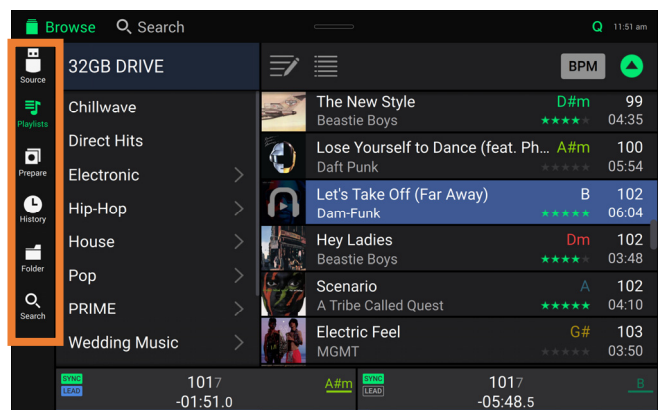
Browse Search Q 11:51 am

Source
Playlists
Prepare
History
Folder
Search

32GB DRIVE

Chillwave
Direct Hits
Electronic
Hip-Hop
House
Pop
PRIME
Wedding Music

BPM

| Title / Artist | Key | BPM / Time |
|---|---|---|
| The New Style<br>Beastie Boys | D#m | 99<br>04:35 |
| Lose Yourself to Dance (feat. Ph...<br>Daft Punk | A#m | 100<br>05:54 |
| Let's Take Off (Far Away)<br>Dam-Funk | B | 102<br>06:04 |
| Hey Ladies<br>Beastie Boys | Dm | 102<br>03:48 |
| Scenario<br>A Tribe Called Quest | A | 102<br>04:10 |
| Electric Feel<br>MGMT | G# | 103<br>03:50 |

SYNC LEAD 1017 -01:51.0 A#m
SYNC LEAD 1017 -05:48.5 B